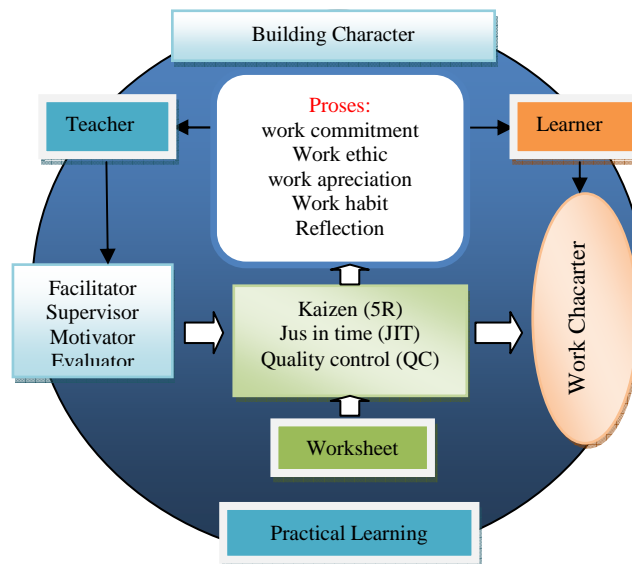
Building Character

Teacher

Proses:
work commitment
Work ethic
work apreciation
Work habit
Reflection

Learner

Facilitator
Supervisor
Motivator
Evaluator

Kaizen (5R)
Jus in time (JIT)
Quality control (QC)

Work Chacarter

Worksheet

Practical Learning